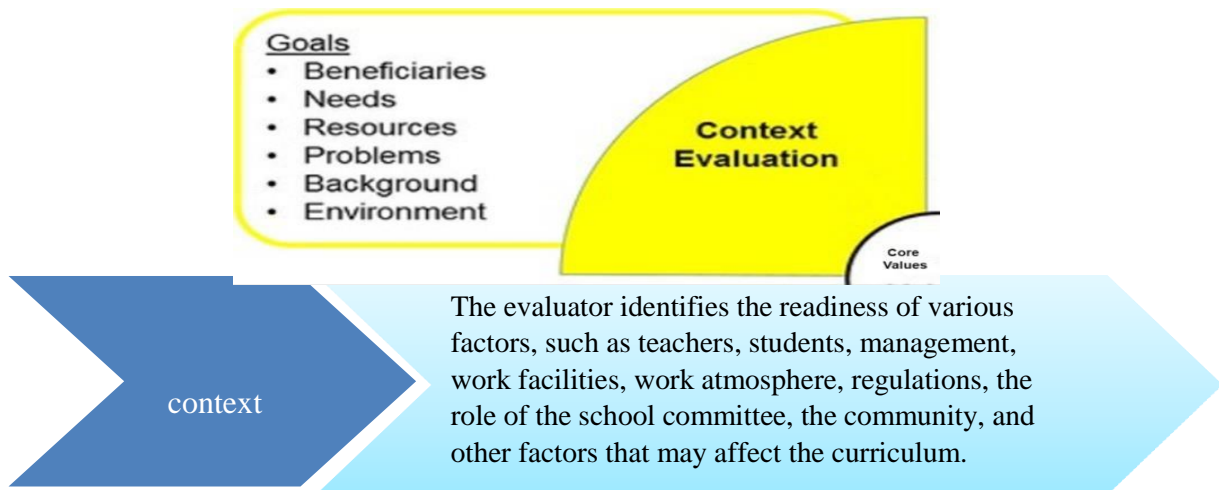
Goals
• Beneficiaries
• Needs
• Resources
• Problems
• Background
• Environment

Context Evaluation

Core Values

context

The evaluator identifies the readiness of various factors, such as teachers, students, management, work facilities, work atmosphere, regulations, the role of the school committee, the community, and other factors that may affect the curriculum.